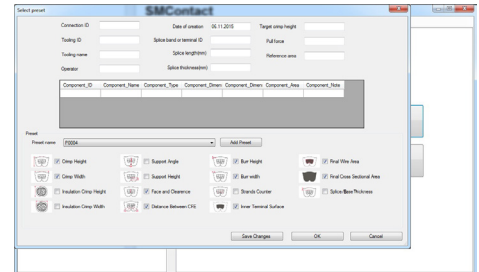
Select preset

SMContact

Connection ID

Date of creation 06.11.2015

Target crimp height

Tooling ID

Splice band or terminal ID

Pull force

Tooling name

Splice length(mm)

Reference area

Operator

Splice thickness(mm)

| Component_ID | Component_Name | Component_Type | Component_Dimen | Component_Dimen | Component_Area | Component_Note |
|---|---|---|---|---|---|---|
| | | | | | | |

Preset

Preset name P005A

Add Preset

Crimp Height

Support Angle

Burr Height

Final Wire Area

Crimp Width

Support Height

Burr width

Final Cross Sectional Area

Insulation Crimp Height

Face and Clearence

Strands Counter

Splice/Base Thickness

Insulation Crimp Width

Distance Between CFE

Inner Terminal Surface

Save Changes

OK

Cancel